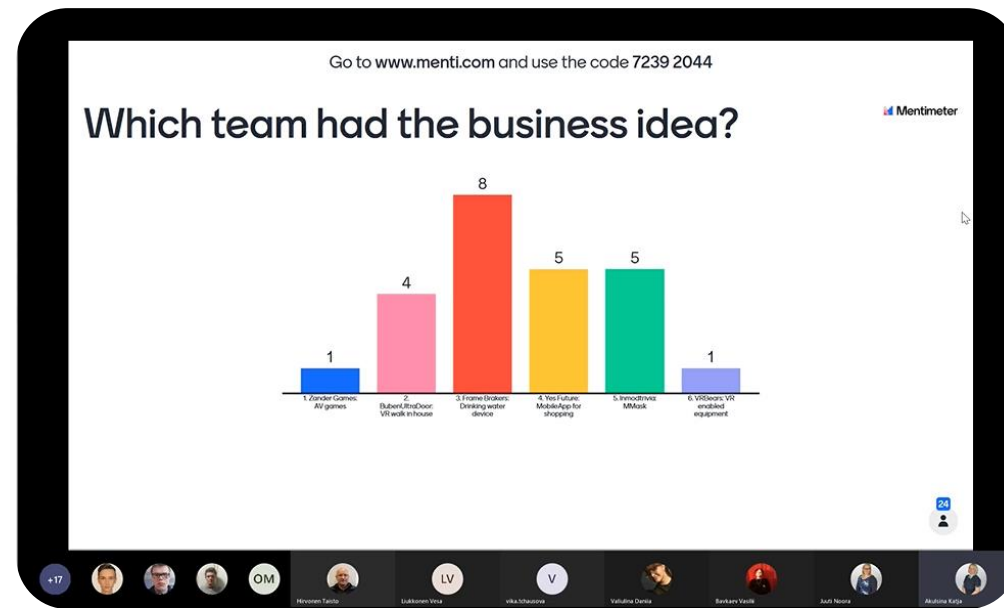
Go to www.menti.com and use the code 7239 2044

Which team had the business idea?

Mentimeter

| 1 | 4 | 8 | 5 | 5 | 1 |
|---|---|---|---|---|---|
| 1. Zander Games: AV games | 2. BubenUltraDoor: VR walk in house | 3. Frame Brakers: Drinking water device | 4. Yes Future: MobileApp for shopping | 5.Inmodtrivia: MMask | 6. VRBears: VR enabled equipment |

24

+17 OM Hirvonen Taisto LV Liukkonen Vesa V vika.tchausova Valiulina Daniia Bavkaev Vasilii Juuti Noora Akulsina Katja